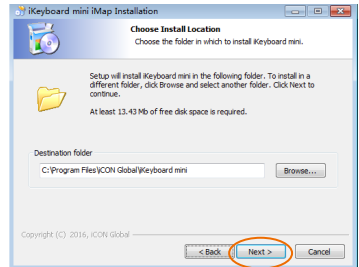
iKeyboard mini iMap Installation

Choose Install Location
Choose the folder in which to install iKeyboard mini.

Setup will install iKeyboard mini in the following folder. To install in a different folder, click Browse and select another folder. Click Next to continue.

At least 13.43 Mb of free disk space is required.

Destination folder
C:\Program Files\ICON Global\iKeyboard mini
Browse...

Copyright (C) 2016, ICON Global
< Back
Next >
Cancel